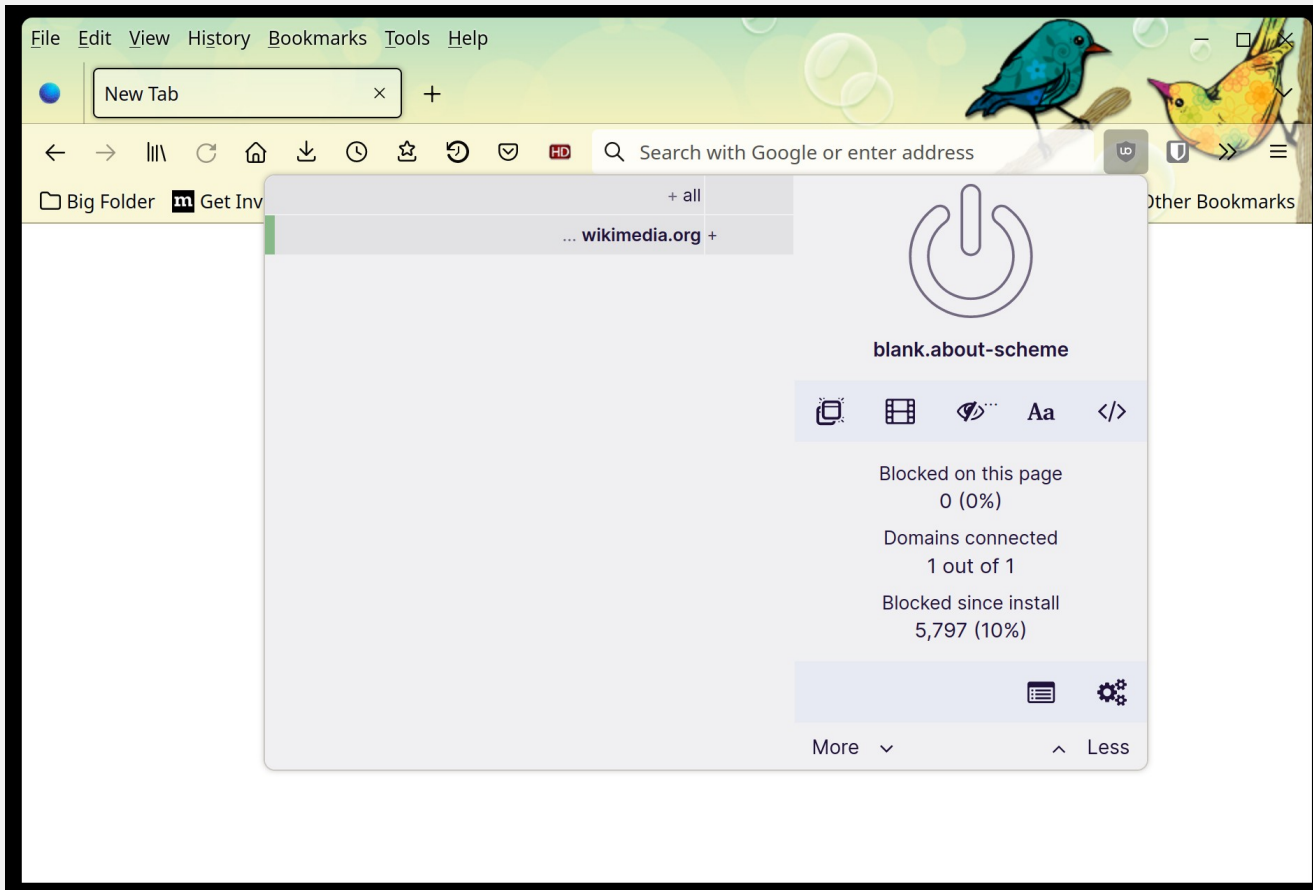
File Edit View History Bookmarks Tools Help

New Tab ×

+

Search with Google or enter address

HD

Big Folder Get Inv

Other Bookmarks

+ all

... wikimedia.org +

blank.about-scheme

Aa

Blocked on this page
0 (0%)

Domains connected
1 out of 1

Blocked since install
5,797 (10%)

More

Less